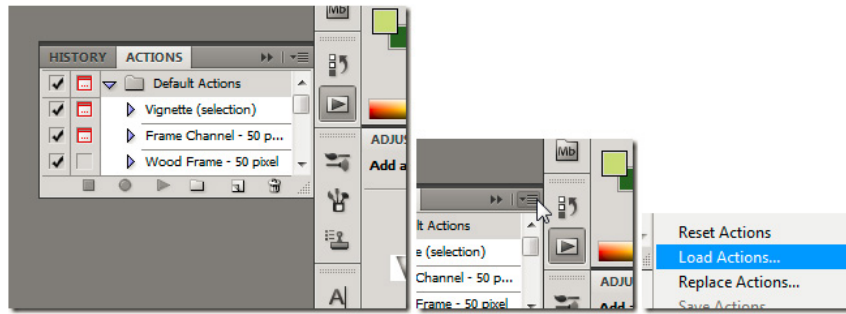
HISTORY ACTIONS

Default Actions

Vignette (selection)

Frame Channel - 50 p...

Wood Frame - 50 pixel

Mb

ADJUS

Add a

Mb

lt Actions

e (selection)

Channel - 50 p...

Frame - 50 pixel

ADJU

Add

Reset Actions

Load Actions...

Replace Actions...

Save Actions